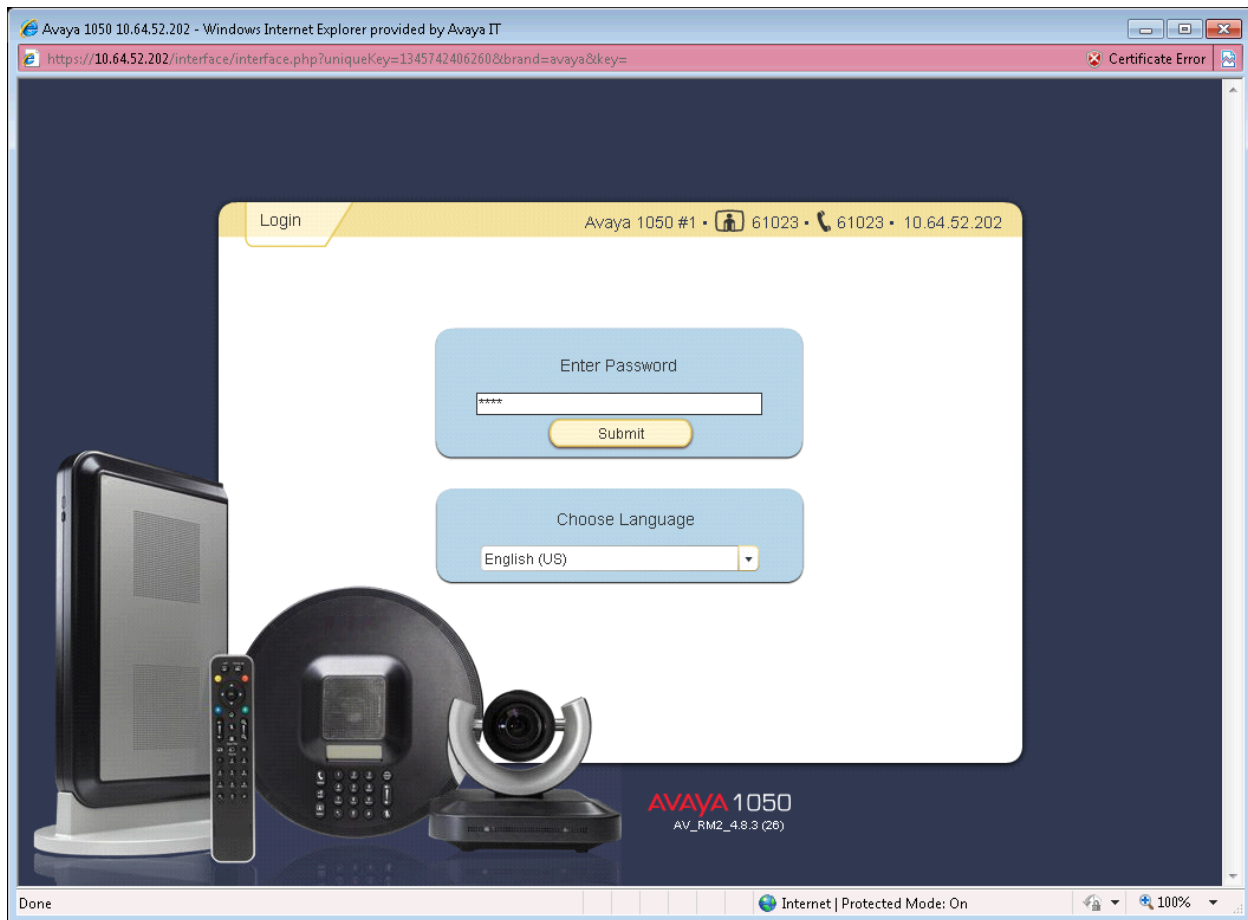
Avaya 1050 10.64.52.202 - Windows Internet Explorer provided by Avaya IT

https://10.64.52.202/interface/interface.php?uniqueKey=1345742406260&brand=avaya&key=

Certificate Error

Login

Avaya 1050 #1 • 61023 • 61023 • 10.64.52.202

Enter Password

****

Submit

Choose Language

English (US)

AVAYA 1050
AV_RM2_4.8.3 (26)

Done

Internet | Protected Mode: On

100%